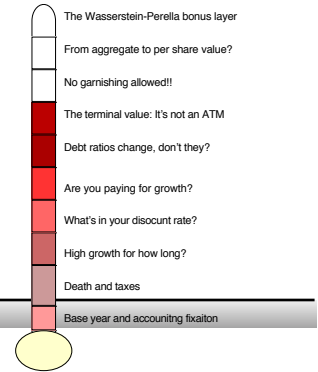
The Wasserstein-Perella bonus layer

From aggregate to per share value?

No garnishing allowed!!

The terminal value: It's not an ATM

Debt ratios change, don't they?

Are you paying for growth?

What's in your disocunt rate?

High growth for how long?

Death and taxes

Base year and accounitng fixaiton